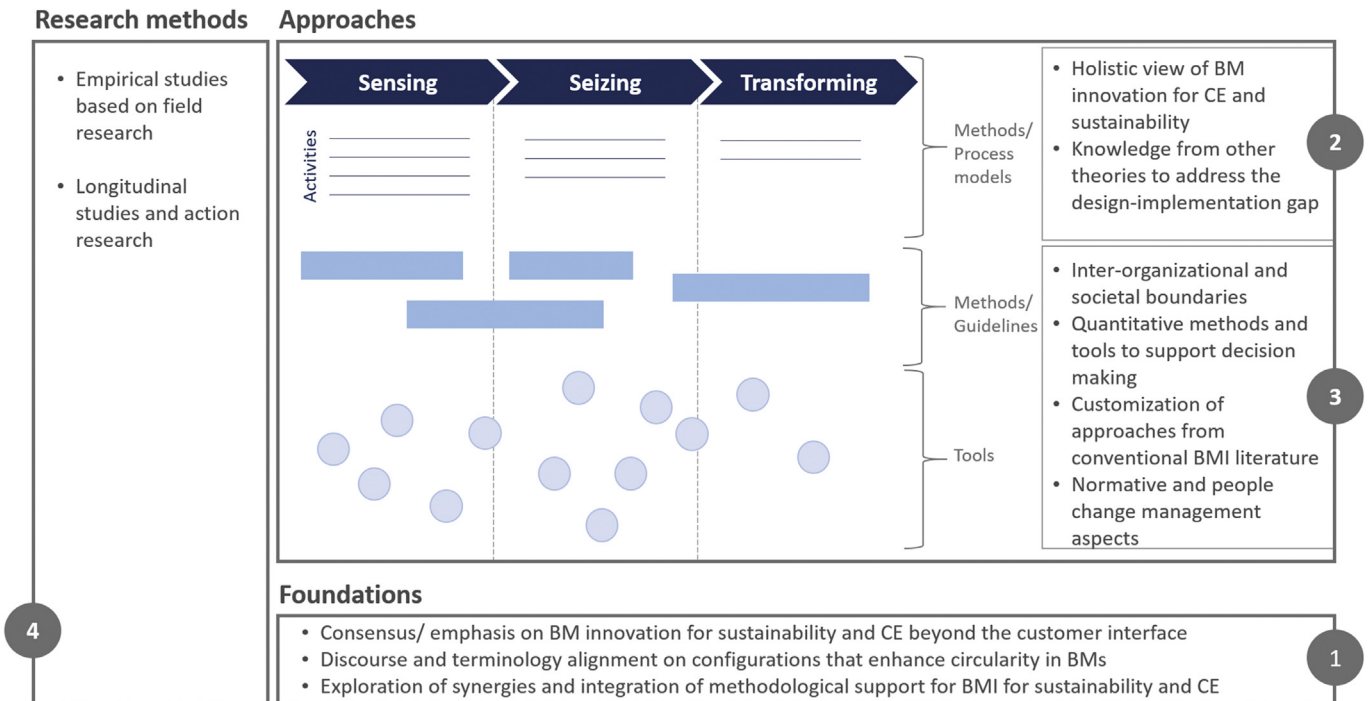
Research methods

• Empirical studies based on field research

• Longitudinal studies and action research

4

Approaches

Sensing

Seizing

Transforming

Activities

Methods/ Process models

Methods/ Guidelines

Tools

• Holistic view of BM innovation for CE and sustainability
• Knowledge from other theories to address the design-implementation gap

2

• Inter-organizational and societal boundaries
• Quantitative methods and tools to support decision making
• Customization of approaches from conventional BMI literature
• Normative and people change management aspects

3

Foundations

• Consensus/ emphasis on BM innovation for sustainability and CE beyond the customer interface
• Discourse and terminology alignment on configurations that enhance circularity in BMs
• Exploration of synergies and integration of methodological support for BMI for sustainability and CE

1